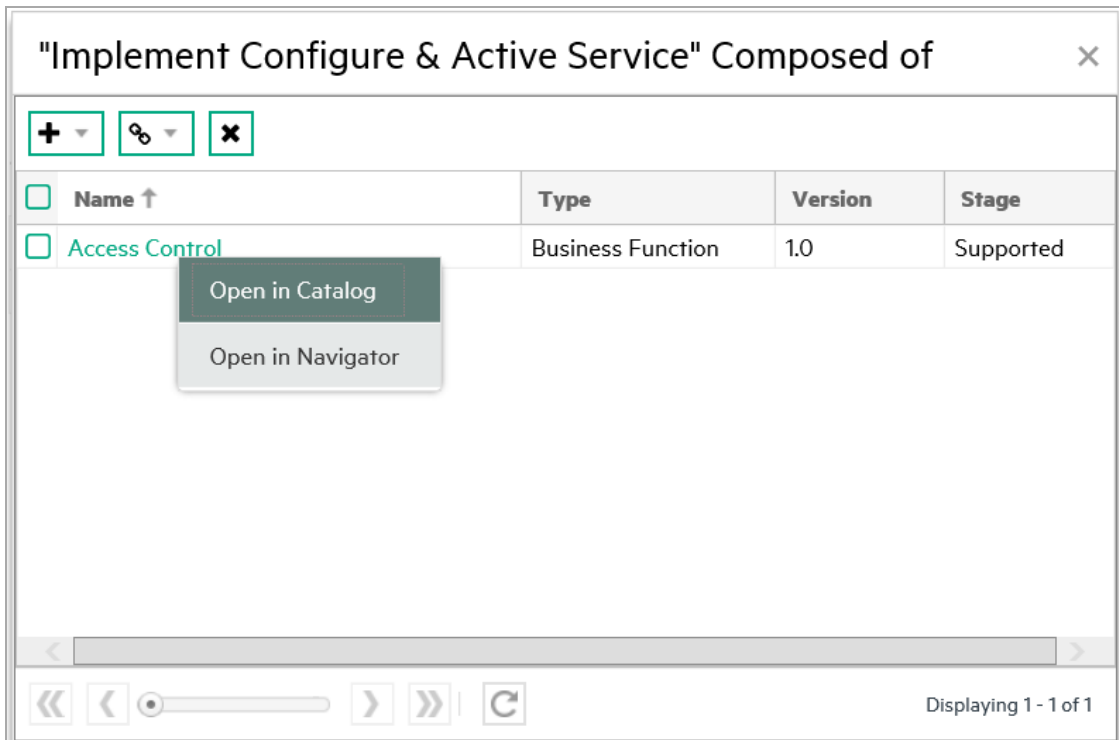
"Implement Configure & Active Service" Composed of

| Name | Type | Version | Stage |
|---|---|---|---|
| Access Control | Business Function | 1.0 | Supported |

Open in Catalog
Open in Navigator

Displaying 1 - 1 of 1